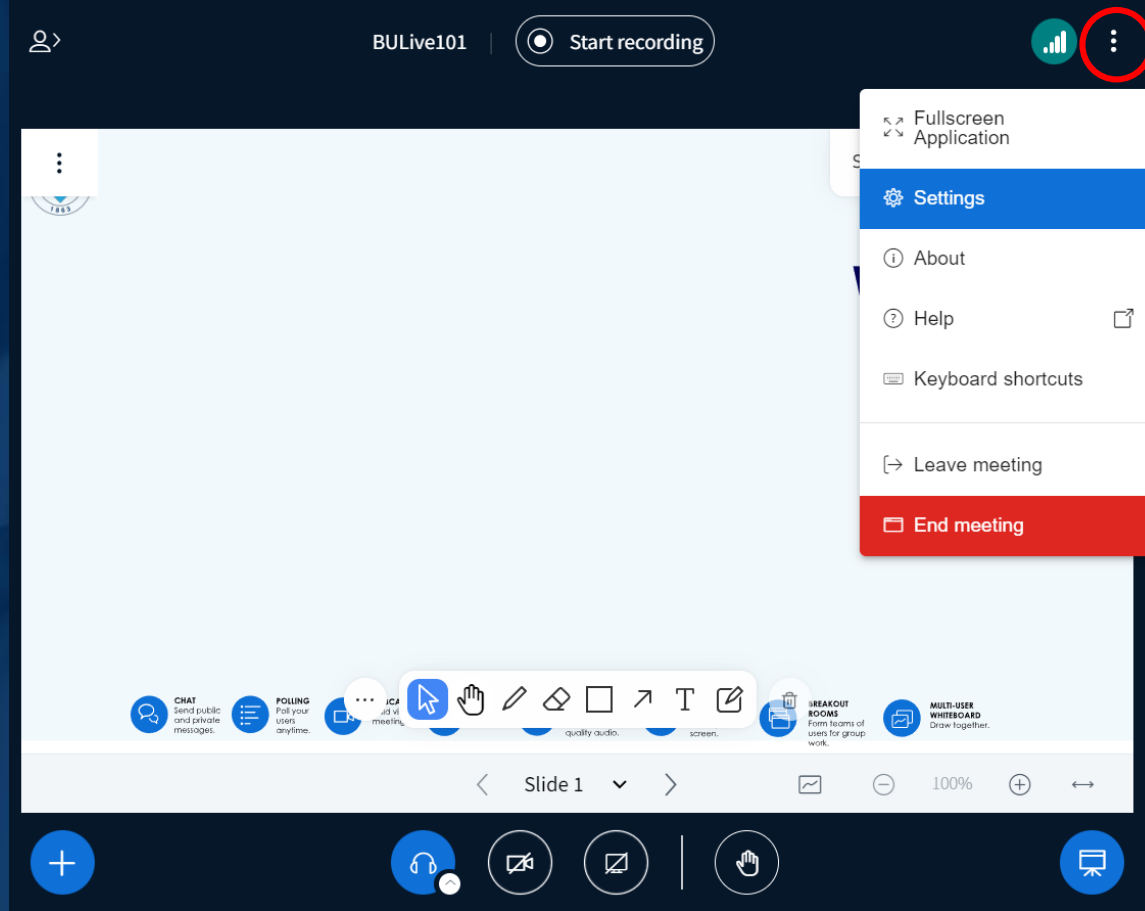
BULive101

Start recording

Fullscreen Application

Settings

About

Help

Keyboard shortcuts

Leave meeting

End meeting

S

1863

CHAT
Send public and private messages.

POLLING
Poll your users anytime.

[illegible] meeting

quality audio.

screen.

BREAKOUT ROOMS
Form teams of users for group work.

MULTI-USER WHITEBOARD
Draw together.

T

Slide 1

100%